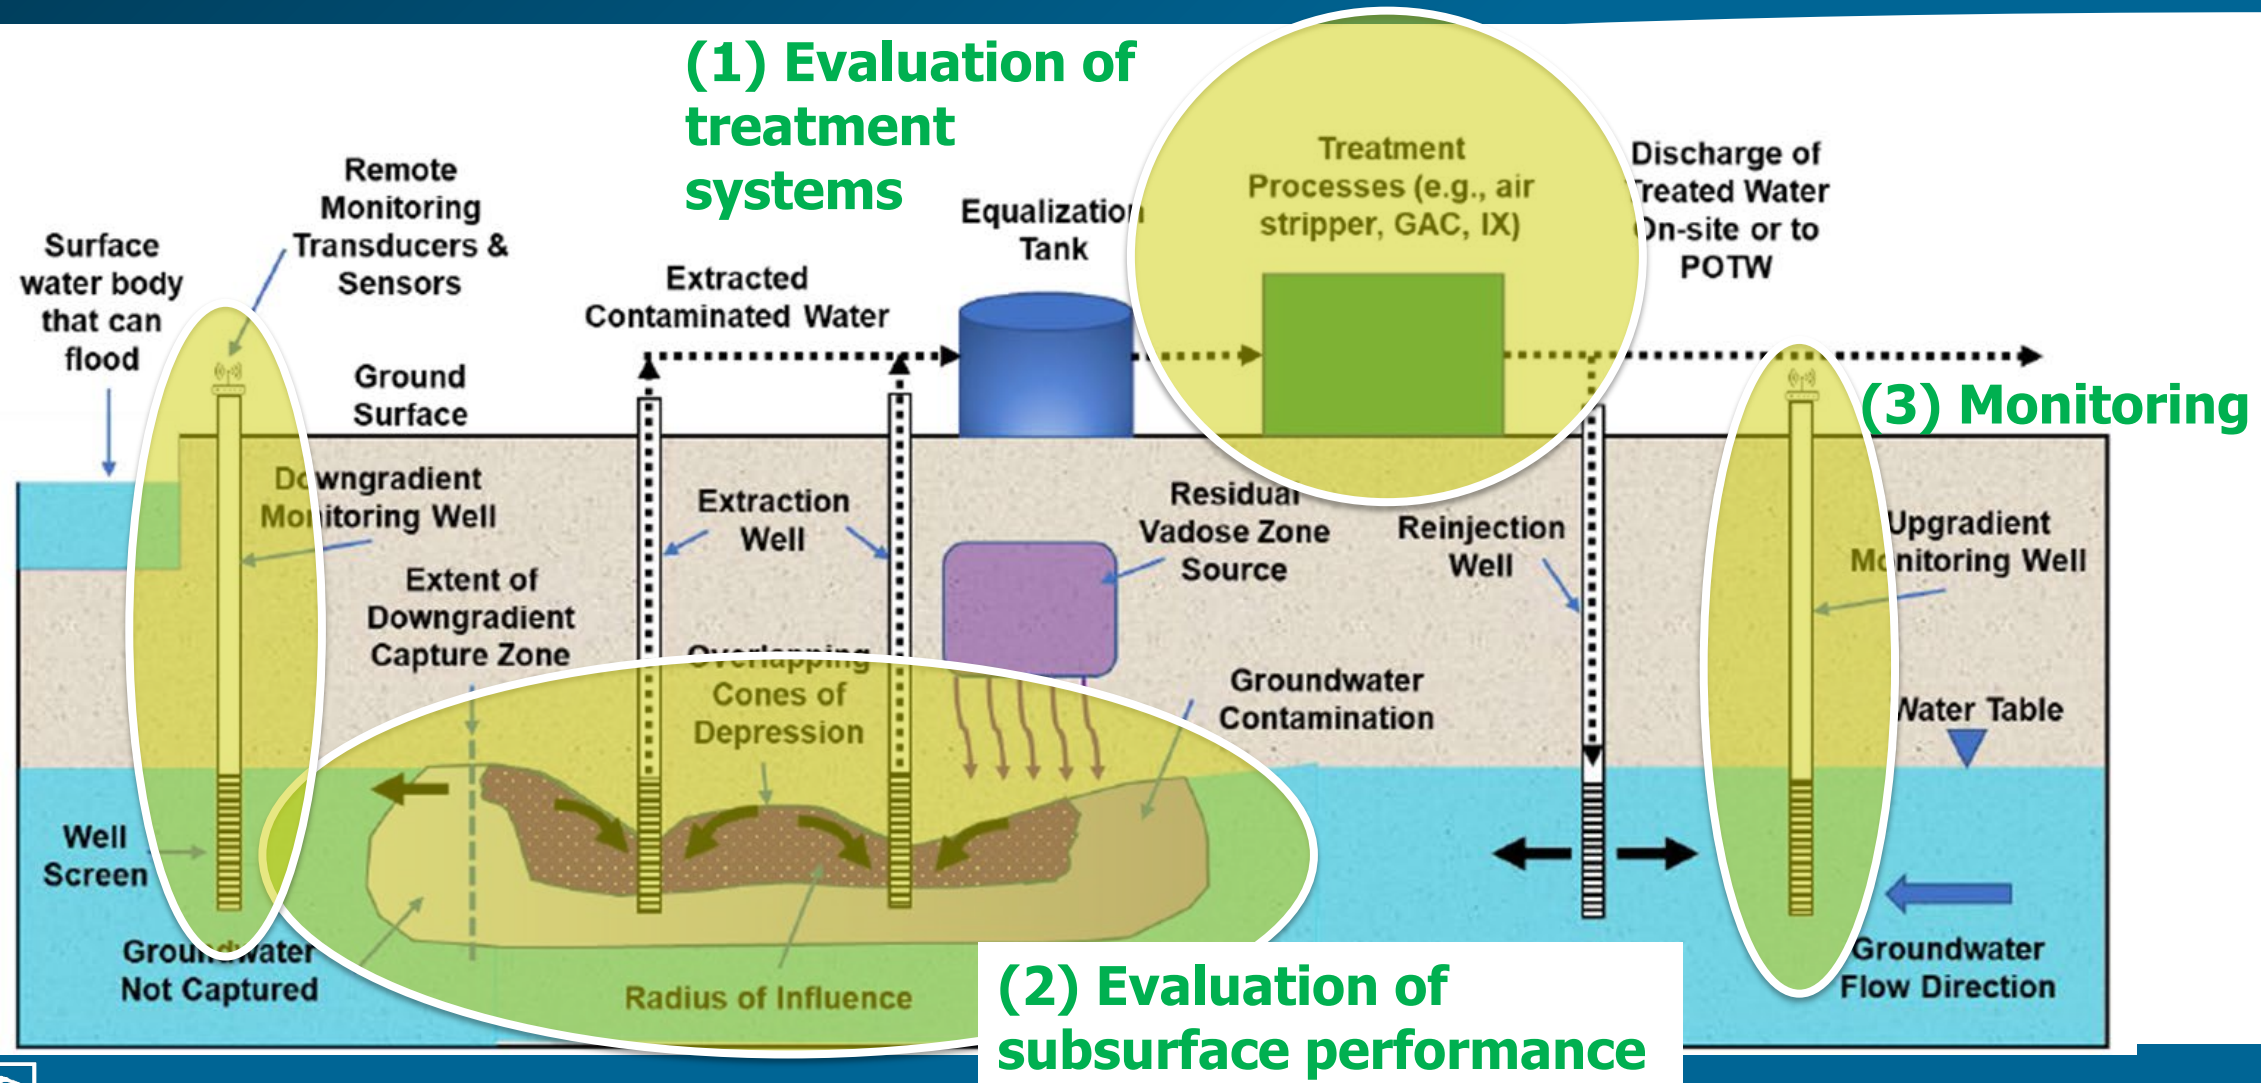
(1) Evaluation of treatment systems

Surface water body that can flood

Remote Monitoring Transducers & Sensors

Ground Surface

Extracted Contaminated Water

Equalization Tank

Treatment Processes (e.g., air stripper, GAC, IX)

Discharge of Treated Water On-site or to POTW

(3) Monitoring

Downgradient Monitoring Well

Extraction Well

Residual Vadose Zone Source

Reinjection Well

Upgradient Monitoring Well

Extent of Downgradient Capture Zone

Overlapping Cones of Depression

Groundwater Contamination

Water Table

Well Screen

Groundwater Not Captured

Radius of Influence

Groundwater Flow Direction

(2) Evaluation of subsurface performance